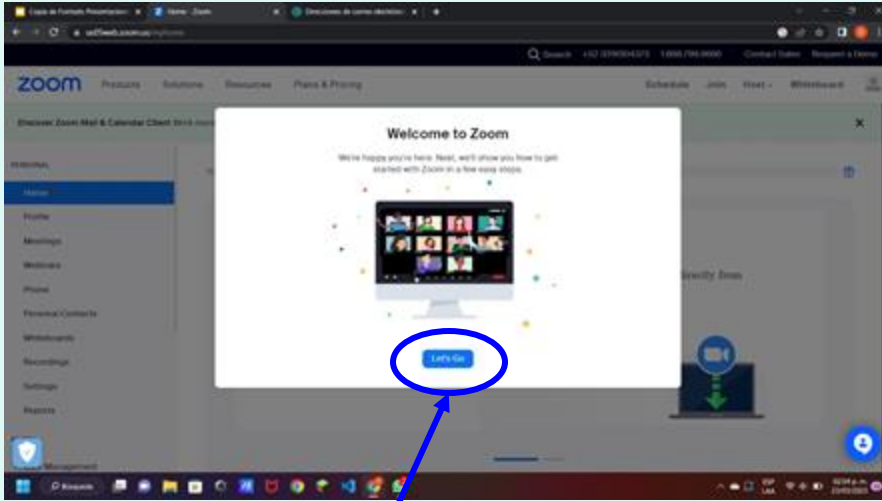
Copia de Formato Presentacion | Home - Zoom | Direcciones de correo electrónico

us05web.zoom.us/myhome

Search | Contact Sales | Request a Demo

zoom | Products | Solutions | Resources | Plans & Pricing | Schedule | Join | Host | Whiteboard

Discover Zoom Mail & Calendar Client

PERSONAL

Home

Profile

Meetings

Webinars

Phone

Personal Contacts

Whiteboards

Recordings

Settings

Reports

Management

Welcome to Zoom

We're happy you're here. Next, we'll show you how to get started with Zoom in a few easy steps.

Let's Go

directly from

Búsqueda